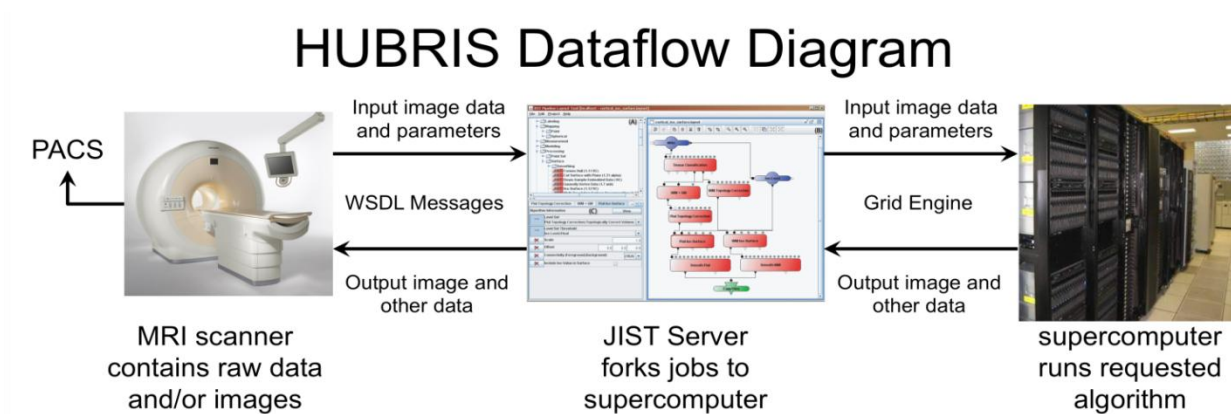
HUBRIS Dataflow Diagram

PACS

Input image data and parameters

WSDL Messages

Output image and other data

Input image data and parameters

Grid Engine

Output image and other data

MRI scanner contains raw data and/or images

JIST Server forks jobs to supercomputer

supercomputer runs requested algorithm